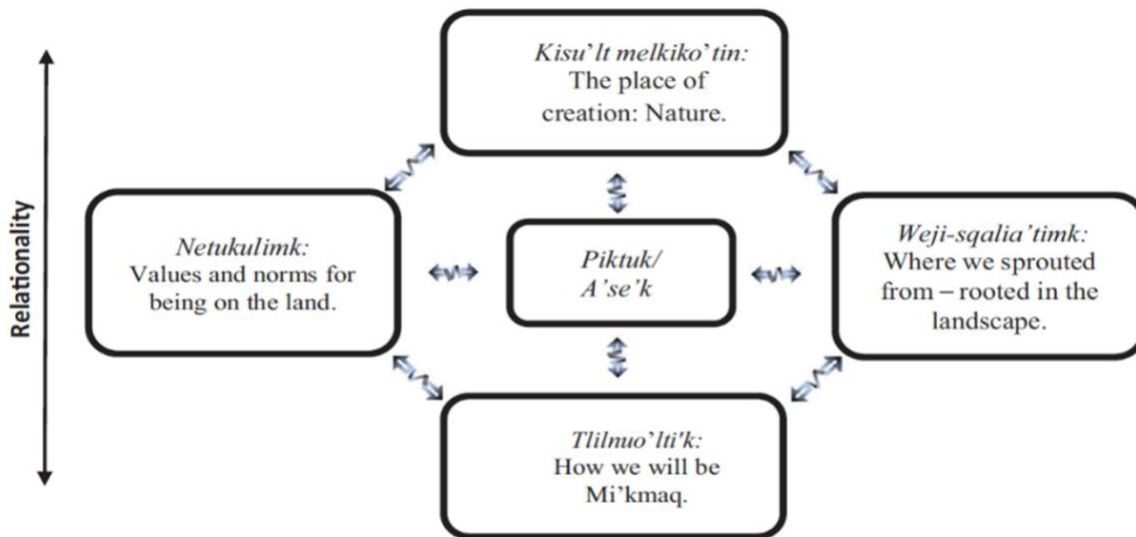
Relationality

*Kisu'lt melkiko'tin:*
The place of creation: Nature.

*Netukulimk:*
Values and norms for being on the land.

*Piktuk/ A'se'k*

*Weji-sqalia'timk:*
Where we sprouted from – rooted in the landscape.

*Tlilnuo'lti'k:*
How we will be Mi'kmaq.